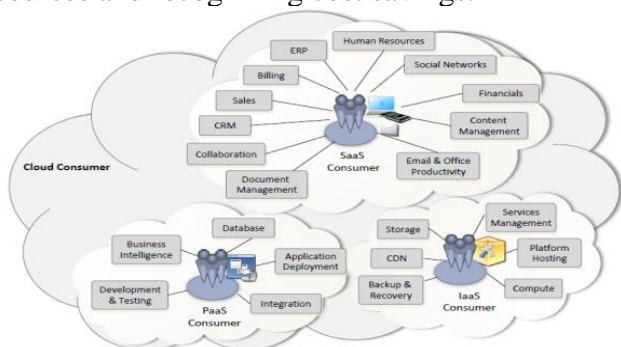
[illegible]

ERP
Human Resources
Billing
Social Networks
Sales
Financials
CRM
Content Management
Collaboration
SaaS Consumer
Email & Office Productivity
Document Management
Cloud Consumer

Database
Business Intelligence
Application Deployment
Development & Testing
Integration
PaaS Consumer

Storage
Services Management
CDN
Platform Hosting
Backup & Recovery
Compute
IaaS Consumer